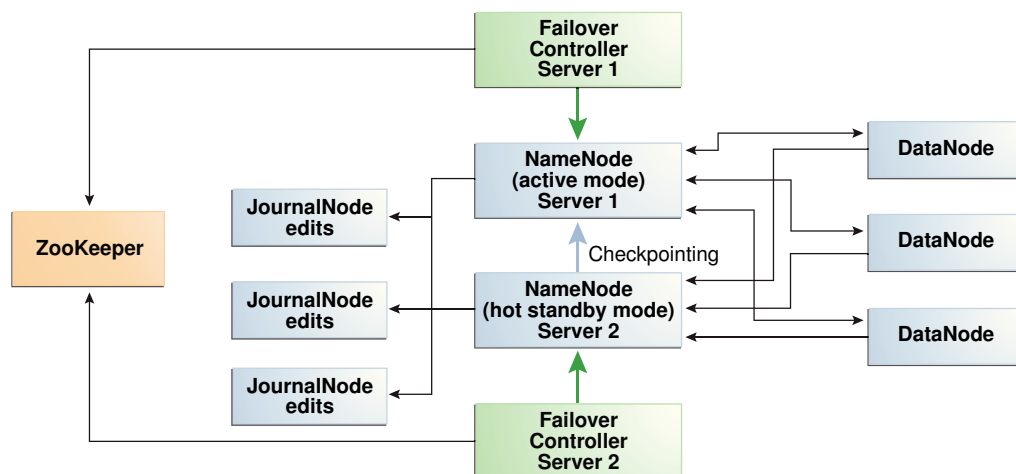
Failover Controller Server 1

ZooKeeper

JournalNode edits

JournalNode edits

JournalNode edits

NameNode (active mode) Server 1

Checkpointing

NameNode (hot standby mode) Server 2

DataNode

DataNode

DataNode

Failover Controller Server 2